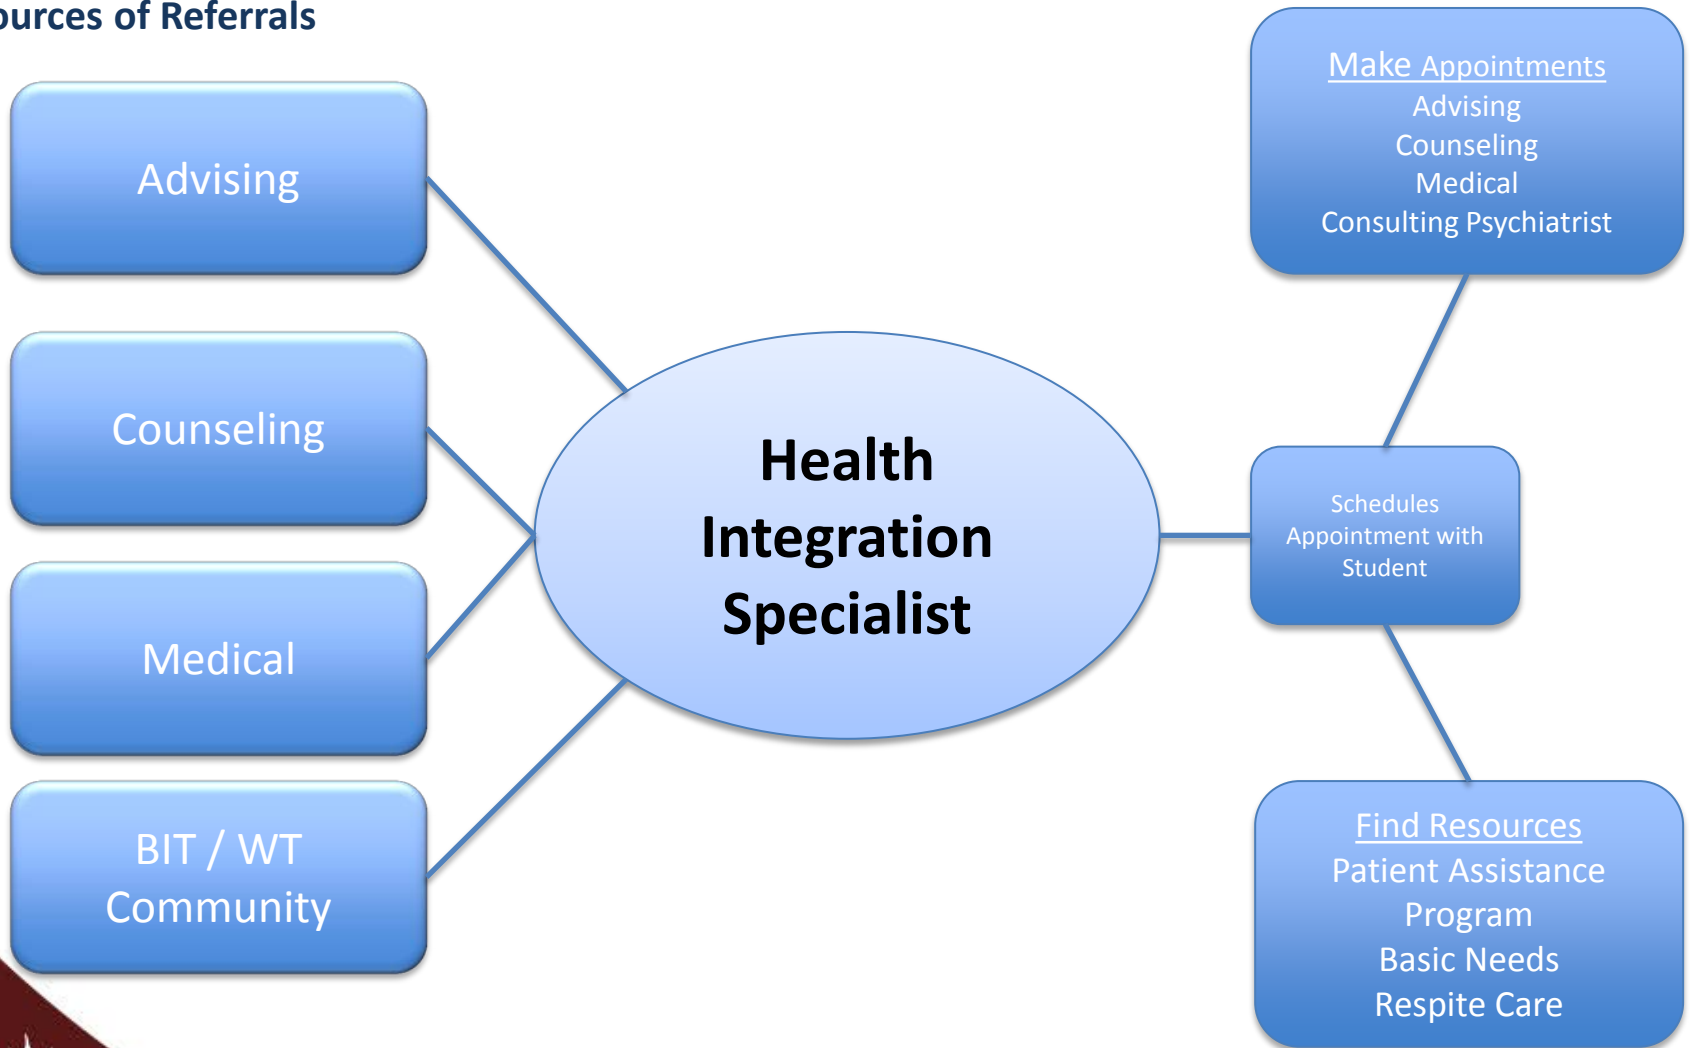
urces of Referrals

Advising

Counseling

Medical

BIT / WT
Community

Health
Integration
Specialist

Make Appointments
Advising
Counseling
Medical
Consulting Psychiatrist

Schedules
Appointment with
Student

Find Resources
Patient Assistance
Program
Basic Needs
Respite Care